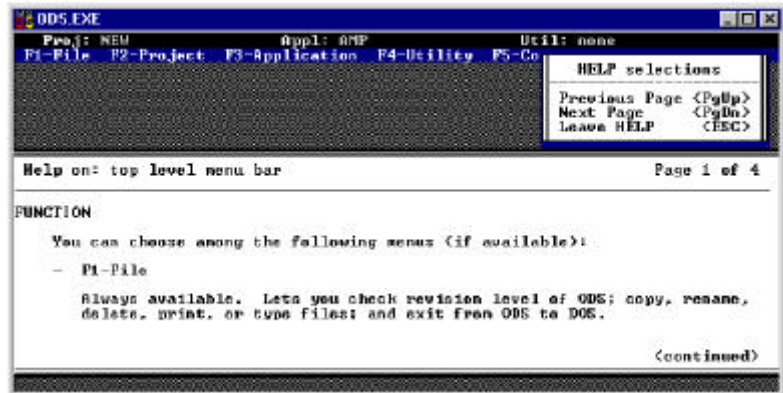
ODS.EXE

Proj: NEW Appl: AMP Util: none

F1-File F2-Project F3-Application F4-Utility F5-Co

HELP selections

Previous Page <PgUp>
Next Page <PgDn>
Leave HELP <ESC>

Help on: top level menu bar Page 1 of 4

FUNCTION

You can choose among the following menus (if available):

– F1-File

Always available. Lets you check revision level of ODS; copy, rename, delete, print, or type files; and exit from ODS to DOS.

(continued)